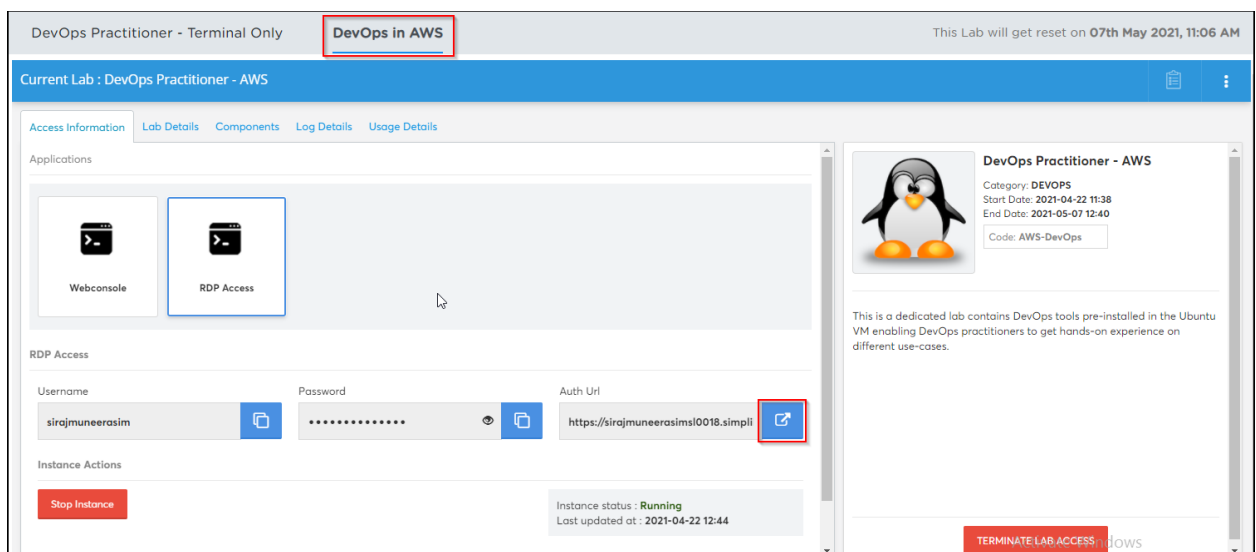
DevOps Practitioner - Terminal Only DevOps in AWS This Lab will get reset on 07th May 2021, 11:06 AM

Current Lab : DevOps Practitioner - AWS

Access Information Lab Details Components Log Details Usage Details

Applications

Webconsole

RDP Access

RDP Access

Username
sirajmuneerasim

Password
••••••••••••••

Auth Url
https://sirajmuneerasimsl0018.simpli

Instance Actions

Stop Instance

Instance status : Running
Last updated at : 2021-04-22 12:44

DevOps Practitioner - AWS
Category: DEVOPS
Start Date: 2021-04-22 11:38
End Date: 2021-05-07 12:40
Code: AWS-DevOps

This is a dedicated lab contains DevOps tools pre-installed in the Ubuntu VM enabling DevOps practitioners to get hands-on experience on different use-cases.

TERMINATE LAB ACCESS

Activate Windows